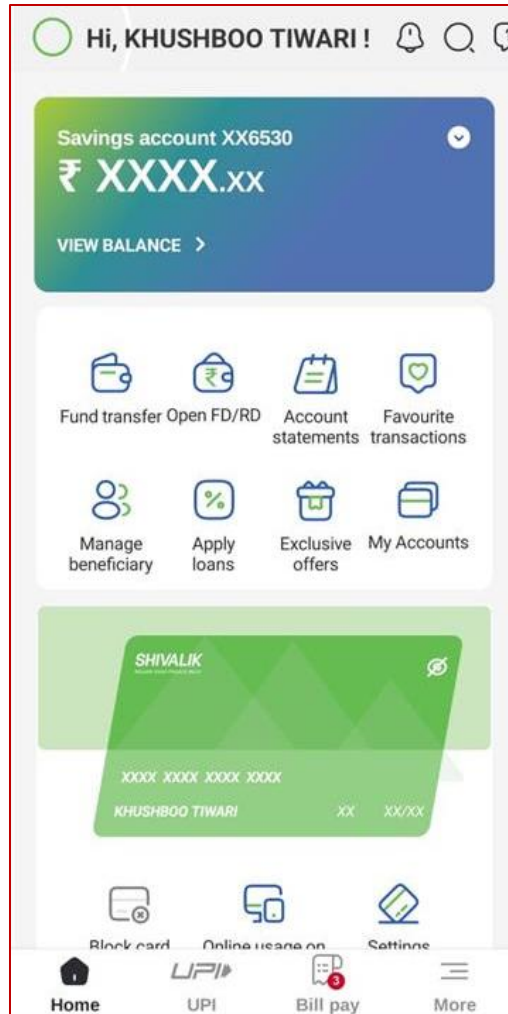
Hi, KHUSHBOO TIWARI !

Savings account XX6530
₹ XXXX.xx
VIEW BALANCE >

Fund transfer
Open FD/RD
Account statements
Favourite transactions
Manage beneficiary
Apply loans
Exclusive offers
My Accounts

SHIVALIK
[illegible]
XXXX XXXX XXXX XXXX
KHUSHBOO TIWARI
XX
XX/XX

Block card
Online usage on
Settings

Home
UPI
3
Bill pay
More